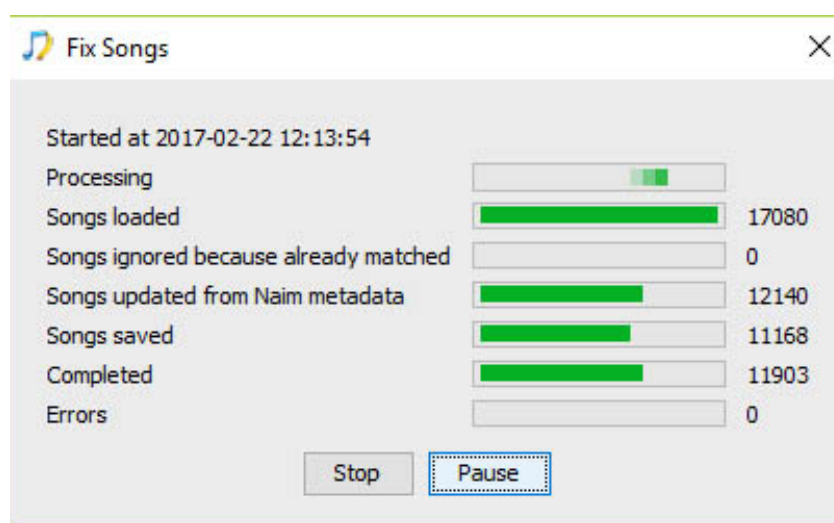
Fix Songs

Started at 2017-02-22 12:13:54

Processing

Songs loaded 17080

Songs ignored because already matched 0

Songs updated from Naim metadata 12140

Songs saved 11168

Completed 11903

Errors 0

Stop Pause